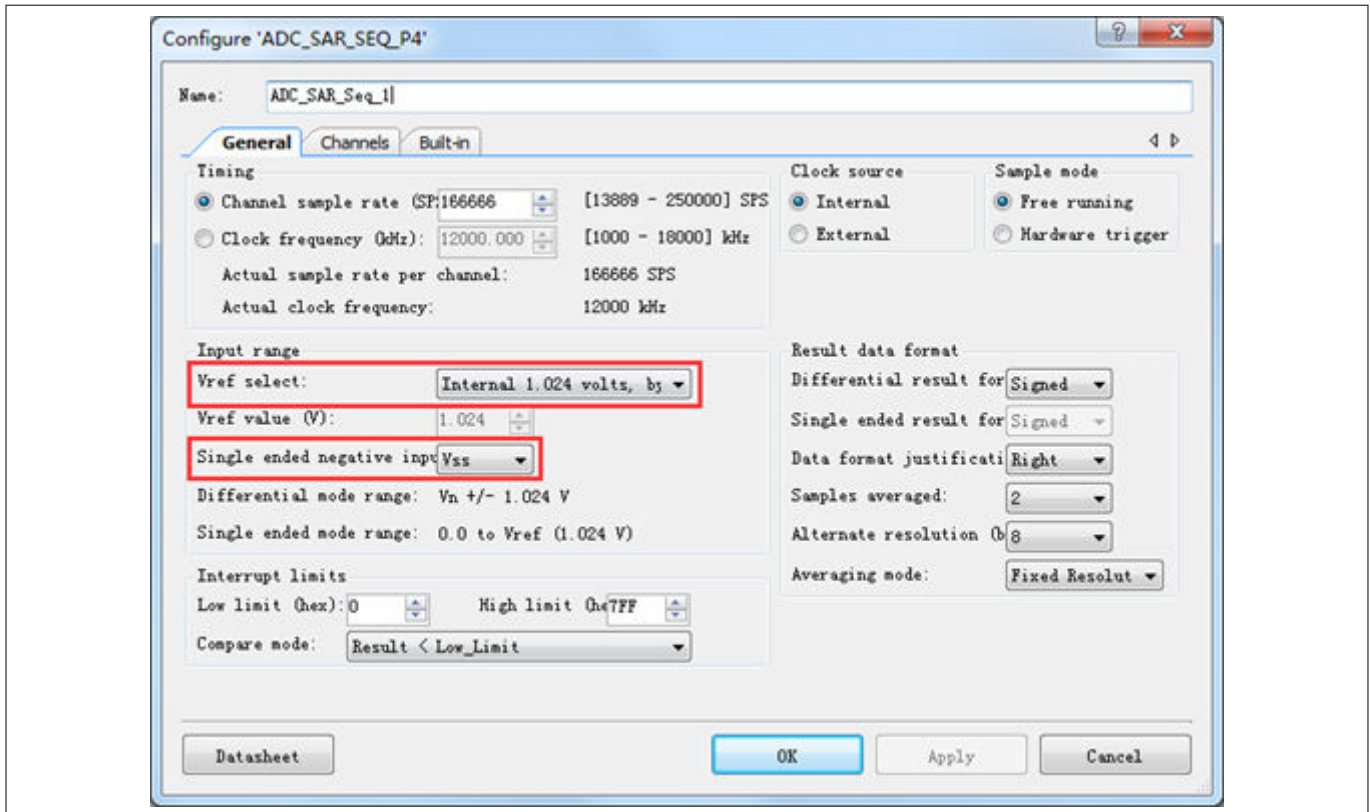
Configure 'ADC_SAR_SEQ_P4'

Name: ADC_SAR_Seq_1

General Channels Built-in

Timing
Channel sample rate (SP: 166666 [13889 - 250000] SPS
Clock frequency (kHz): 12000.000 [1000 - 18000] kHz
Actual sample rate per channel: 166666 SPS
Actual clock frequency: 12000 kHz

Clock source
Internal
External

Sample mode
Free running
Hardware trigger

Input range
Vref select: Internal 1.024 volts, by
Vref value (V): 1.024
Single ended negative inpu Vss
Differential mode range: Vn +/- 1.024 V
Single ended mode range: 0.0 to Vref (1.024 V)

Result data format
Differential result for Signed
Single ended result for Signed
Data format justificati Right
Samples averaged: 2
Alternate resolution (b 8
Averaging mode: Fixed Resolut

Interrupt limits
Low limit (hex): 0 High limit (he 7FF
Compare mode: Result < Low_Limit

Datasheet OK Apply Cancel